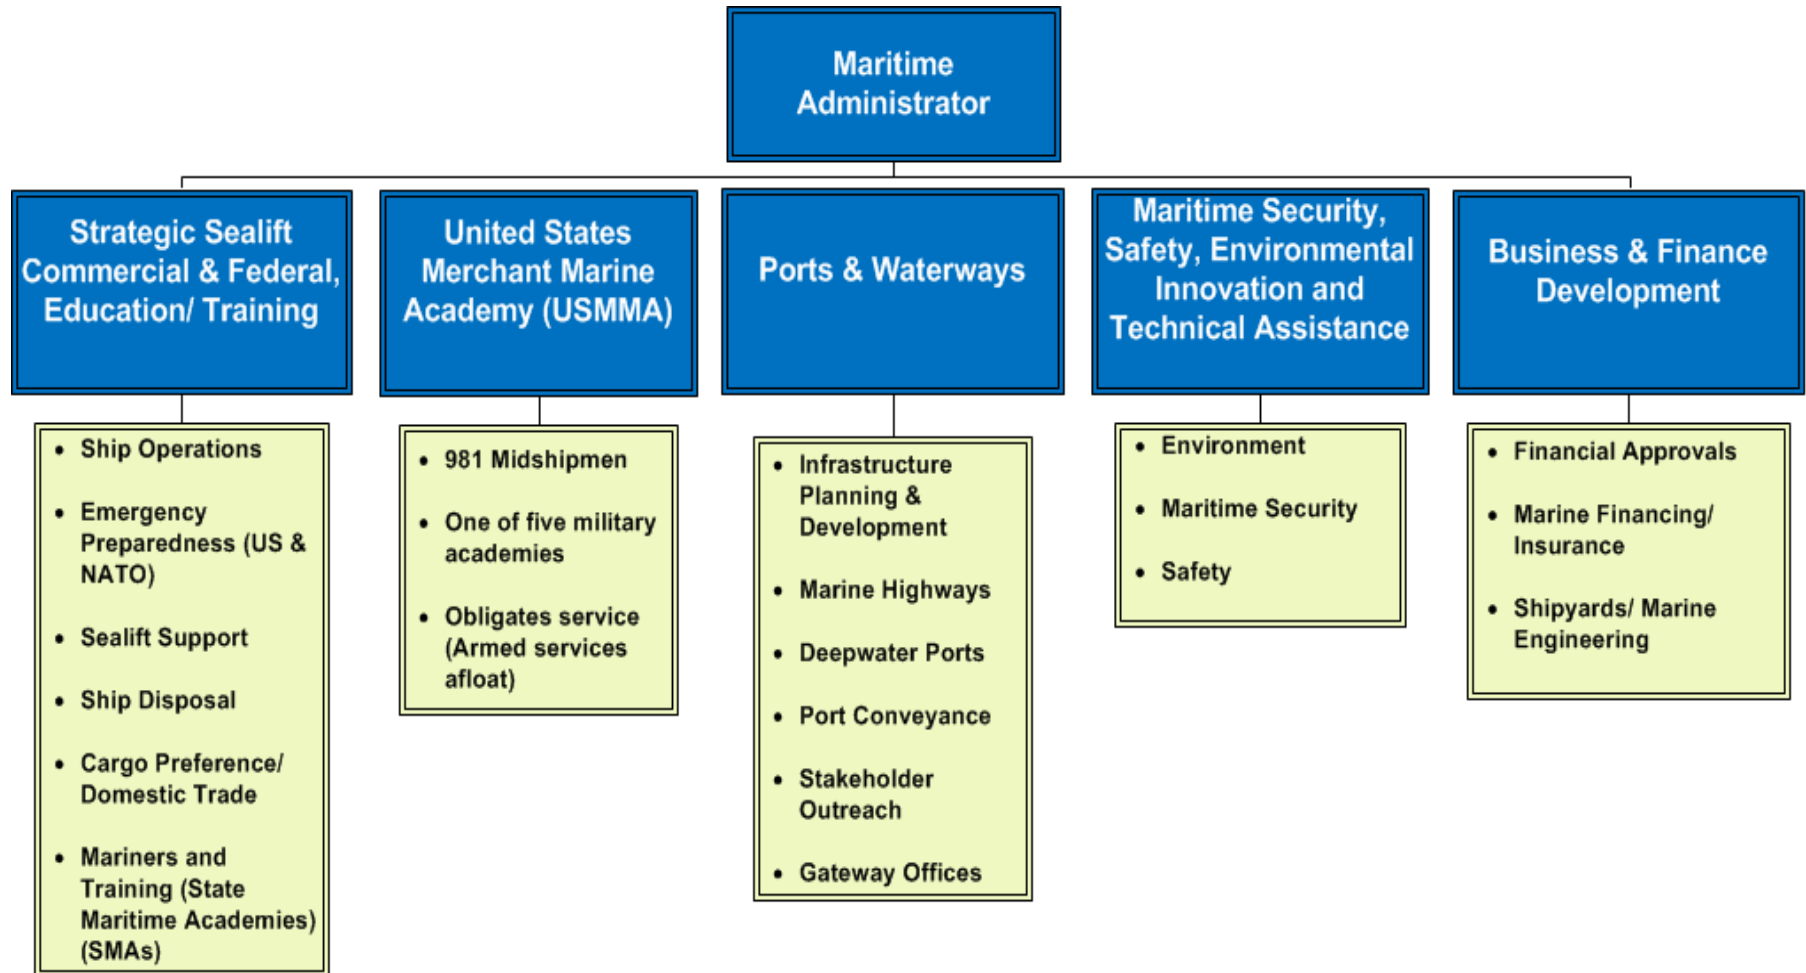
Maritime Administrator

Strategic Sealift Commercial & Federal, Education/ Training

- Ship Operations
- Emergency Preparedness (US & NATO)
- Sealift Support
- Ship Disposal
- Cargo Preference/ Domestic Trade
- Mariners and Training (State Maritime Academies) (SMAs)

United States Merchant Marine Academy (USMMA)

- 981 Midshipmen
- One of five military academies
- Obligates service (Armed services afloat)

Ports & Waterways

- Infrastructure Planning & Development
- Marine Highways
- Deepwater Ports
- Port Conveyance
- Stakeholder Outreach
- Gateway Offices

Maritime Security, Safety, Environmental Innovation and Technical Assistance

- Environment
- Maritime Security
- Safety

Business & Finance Development

- Financial Approvals
- Marine Financing/ Insurance
- Shipyards/ Marine Engineering